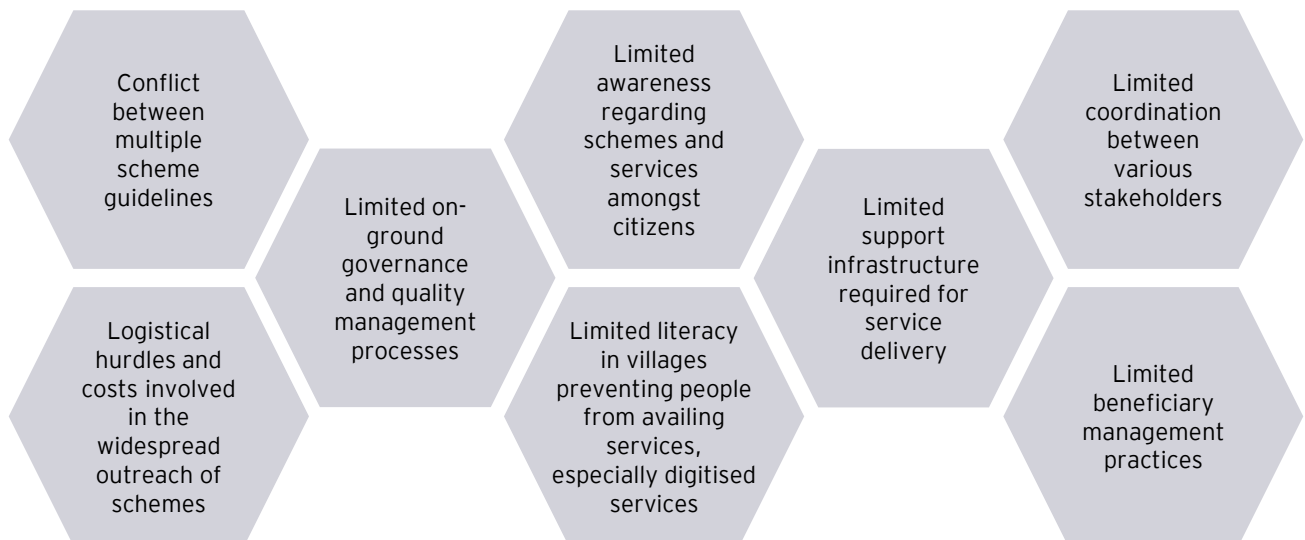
Conflict between multiple scheme guidelines

Logistical hurdles and costs involved in the widespread outreach of schemes

Limited on-ground governance and quality management processes

Limited awareness regarding schemes and services amongst citizens

Limited literacy in villages preventing people from availing services, especially digitised services

Limited support infrastructure required for service delivery

Limited coordination between various stakeholders

Limited beneficiary management practices